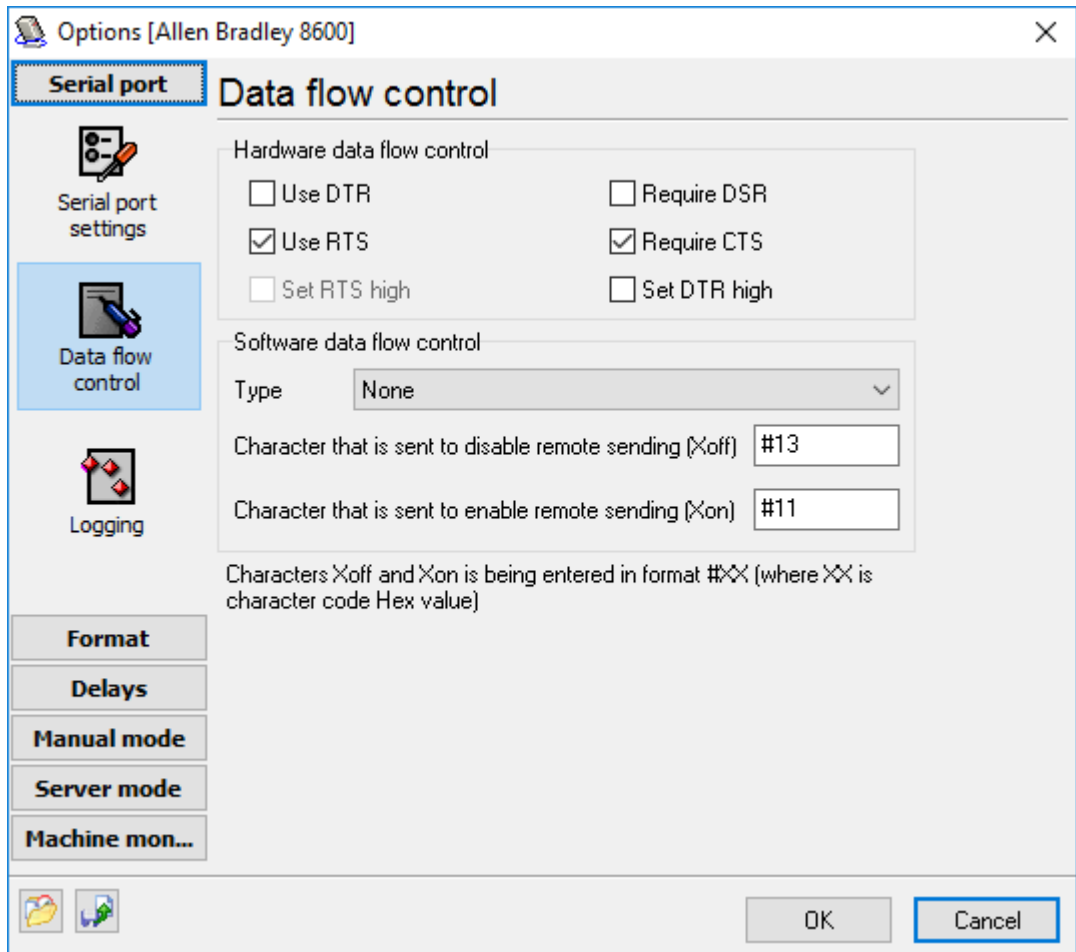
Options [Allen Bradley 8600]

Serial port

Serial port settings

Data flow control

Logging

Format

Delays

Manual mode

Server mode

Machine mon...

Data flow control

Hardware data flow control

Use DTR

Require DSR

Use RTS

Require CTS

Set RTS high

Set DTR high

Software data flow control

Type None

Character that is sent to disable remote sending (Xoff) #13

Character that is sent to enable remote sending (Xon) #11

Characters Xoff and Xon is being entered in format #XX (where XX is character code Hex value)

OK

Cancel